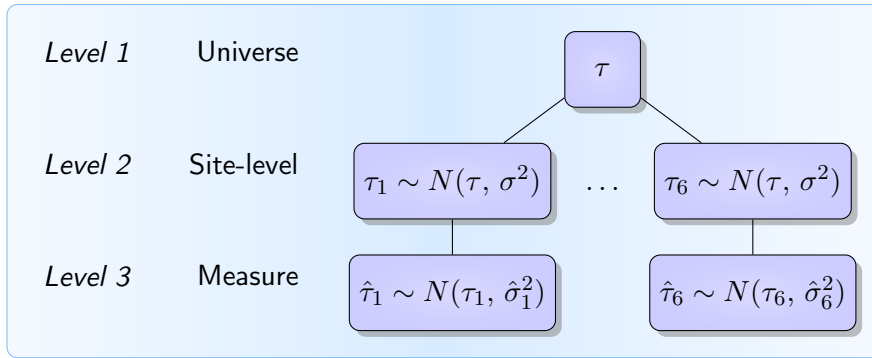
Level 1 Universe

$\tau$

Level 2 Site-level

$\tau_1 \sim N(\tau, \sigma^2)$ $\dots$ $\tau_6 \sim N(\tau, \sigma^2)$

Level 3 Measure

$\hat{\tau}_1 \sim N(\tau_1, \hat{\sigma}_1^2)$ $\hat{\tau}_6 \sim N(\tau_6, \hat{\sigma}_6^2)$